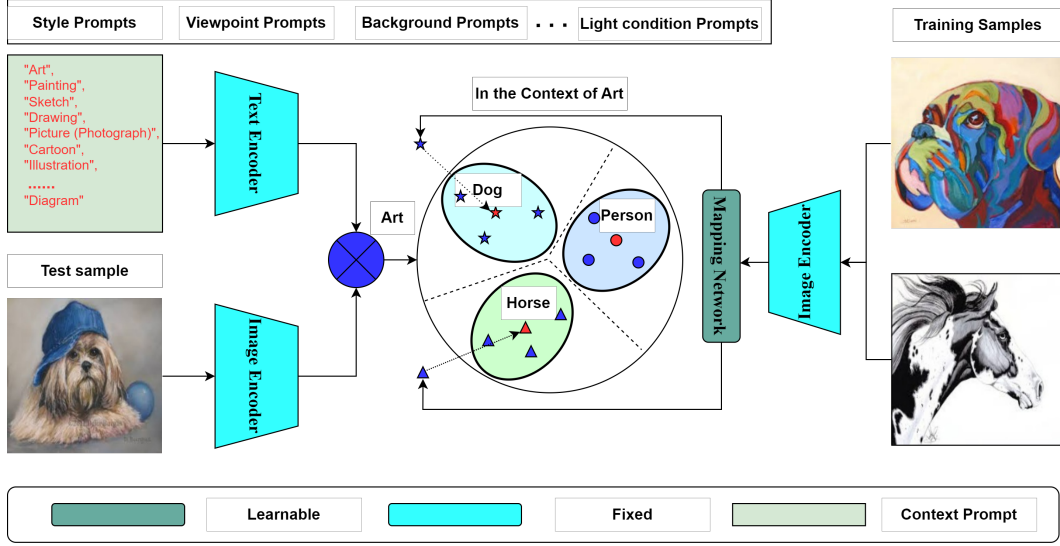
Style Prompts
Viewpoint Prompts
Background Prompts
. . .
Light condition Prompts

Training Samples

"Art",
"Painting",
"Sketch",
"Drawing",
"Picture (Photograph)",
"Cartoon",
"Illustration",
.......
"Diagram"

Text Encoder

In the Context of Art

Art

Dog

Person

Horse

Mapping Network

Image Encoder

Test sample

Image Encoder

Learnable
Fixed
Context Prompt